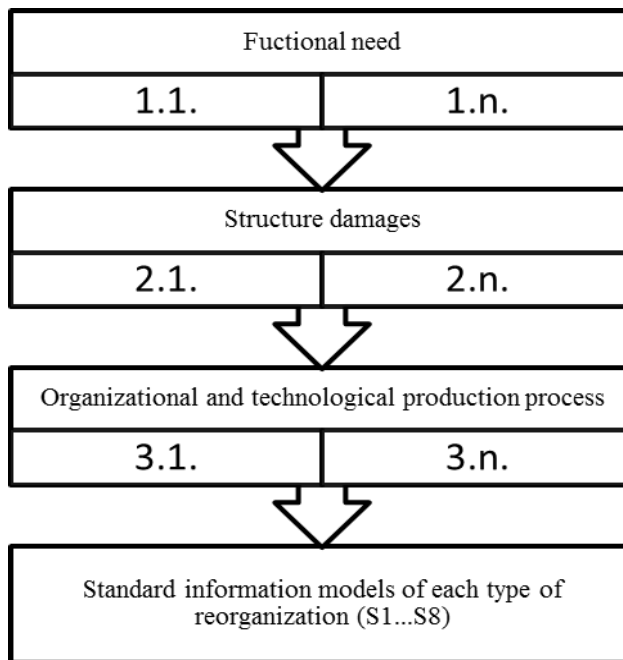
Fuctional need

| 1.1. | 1.n. |
|---|---|

Structure damages

| 2.1. | 2.n. |
|---|---|

Organizational and technological production process

| 3.1. | 3.n. |
|---|---|

Standard information models of each type of reorganization (S1...S8)